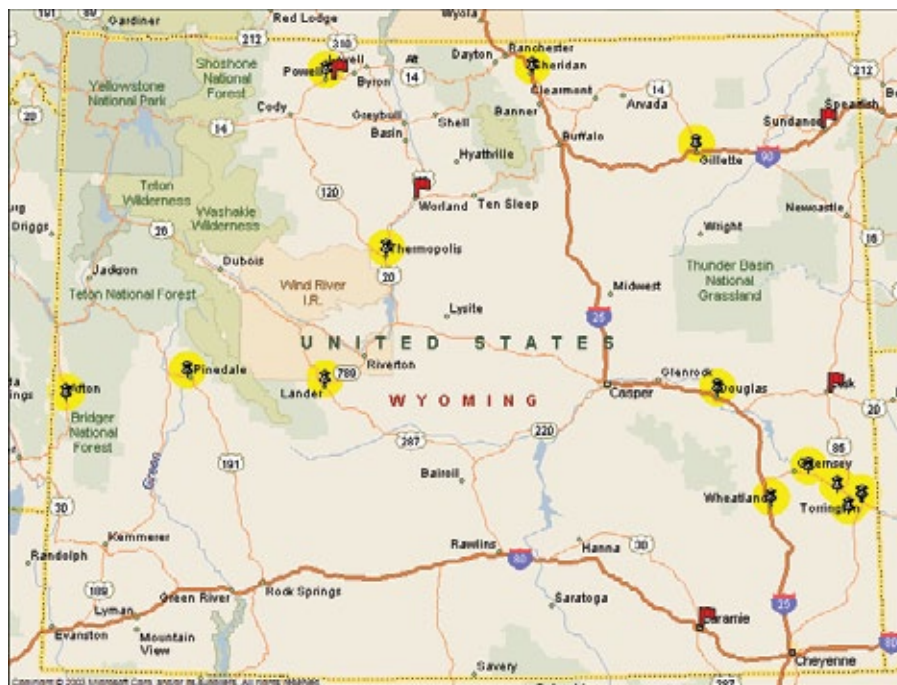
191
89
Gardiner
Red Lodge
Wyola
212
310
Powell
Byron
14
Dayton
Ranchester
Sheridan
Clearmont
Arvada
14
212
Spearfish
Yellowstone National Park
Shoshone National Forest
Cody
Greybull
Basin
Shell
Banner
Buffalo
Sundance
20
14
Hyattville
Gillette
90
Teton Wilderness
Washakie Wilderness
120
Worland
Ten Sleep
Newcastle
ug
Driggs
26
Wright
16
Thermopolis
Jackson
Dubois
Wind River I.R.
20
Midwest
Thunder Basin National Grassland
Teton National Forest
Lysite
25
UNITED STATES
Riverton
Glenrock
Pinedale
789
Douglas
Lusk
Afton
Lander
Casper
WYOMING
20
Bridger National Forest
287
220
85
191
Bairoil
Guernsey
Green
Wheatland
Torrington
30
Kemmerer
Randolph
Rawlins
Hanna
30
80
189
Rock Springs
Saratoga
Lyman
Green River
Laramie
25
Evanston
Mountain View
80
Savery
Cheyenne
287
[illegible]